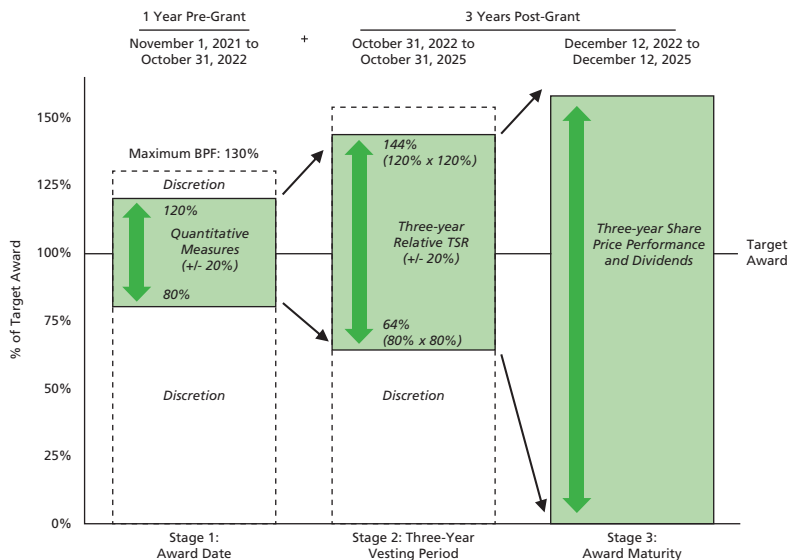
1 Year Pre-Grant

November 1, 2021 to October 31, 2022

+

3 Years Post-Grant

October 31, 2022 to October 31, 2025

December 12, 2022 to December 12, 2025

150%

125%

100%

75%

50%

25%

0%

% of Target Award

Maximum BPF: 130%

Discretion

120%

Quantitative Measures (+/- 20%)

80%

Discretion

144% (120% x 120%)

Three-year Relative TSR (+/- 20%)

64% (80% x 80%)

Discretion

Three-year Share Price Performance and Dividends

Target Award

Stage 1: Award Date

Stage 2: Three-Year Vesting Period

Stage 3: Award Maturity